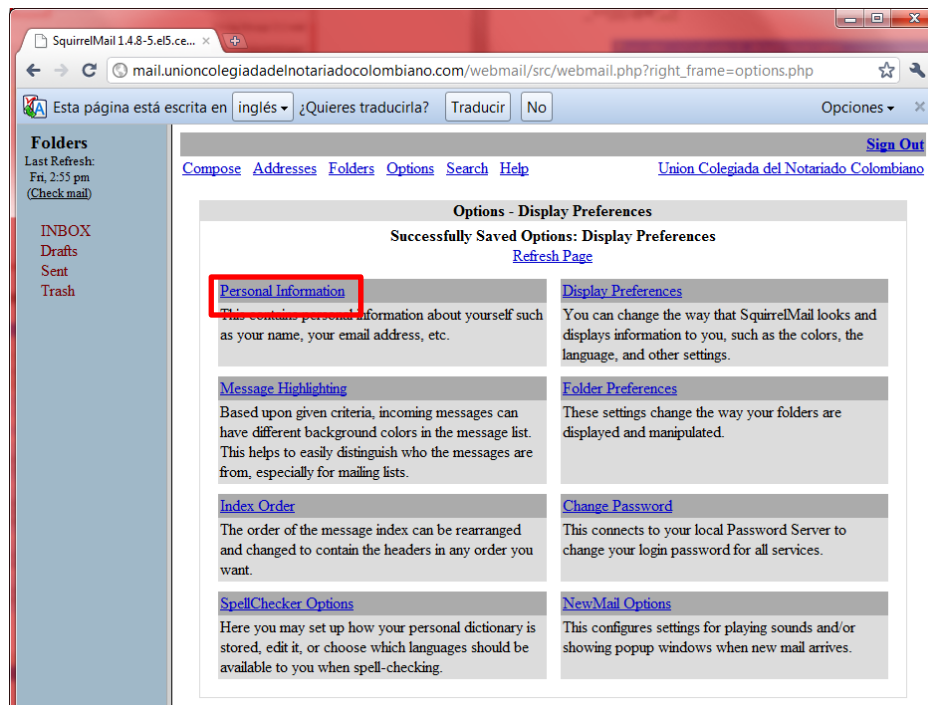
SquirrelMail 1.4.8-5.el5.ce... ×

mail.unioncolegiadadelnotariadocolombiano.com/webmail/src/webmail.php?right_frame=options.php

Esta página está escrita en inglés ¿Quieres traducirla? Traducir No Opciones ×

Folders
Last Refresh: Fri, 2:55 pm
(Check mail)

INBOX
Drafts
Sent
Trash

Sign Out

Compose Addresses Folders Options Search Help Union Colegiada del Notariado Colombiano

Options - Display Preferences

Successfully Saved Options: Display Preferences
Refresh Page

Personal Information
This contains personal information about yourself such as your name, your email address, etc.

Display Preferences
You can change the way that SquirrelMail looks and displays information to you, such as the colors, the language, and other settings.

Message Highlighting
Based upon given criteria, incoming messages can have different background colors in the message list. This helps to easily distinguish who the messages are from, especially for mailing lists.

Folder Preferences
These settings change the way your folders are displayed and manipulated.

Index Order
The order of the message index can be rearranged and changed to contain the headers in any order you want.

Change Password
This connects to your local Password Server to change your login password for all services.

SpellChecker Options
Here you may set up how your personal dictionary is stored, edit it, or choose which languages should be available to you when spell-checking.

NewMail Options
This configures settings for playing sounds and/or showing popup windows when new mail arrives.